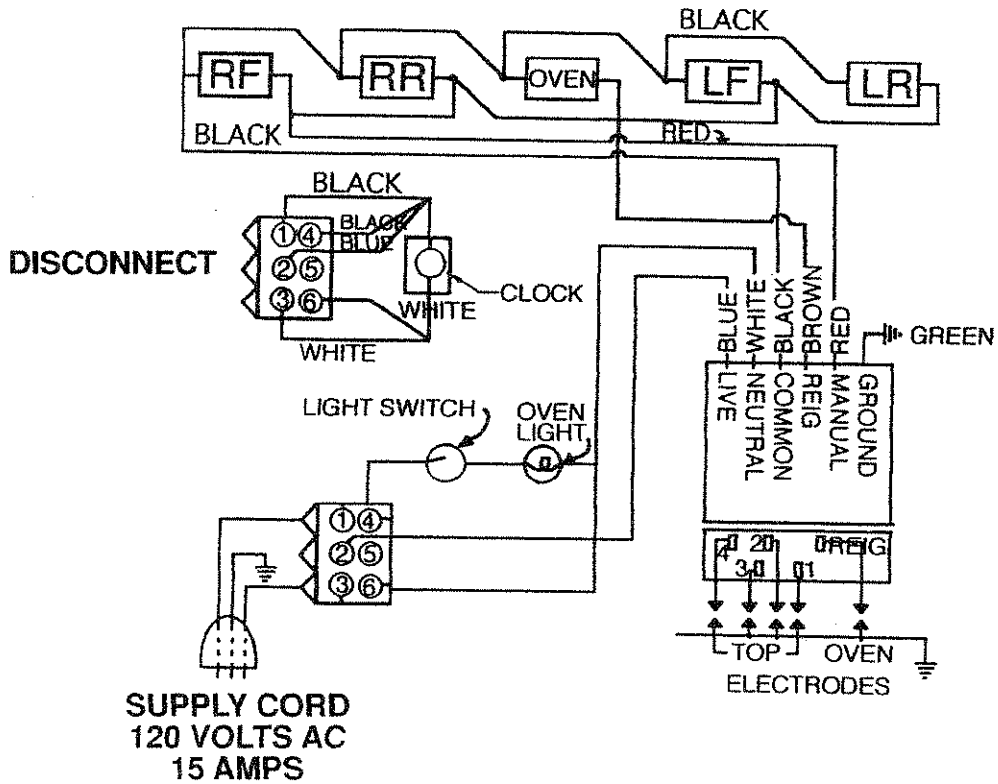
BLACK
RF
RR
OVEN
LF
LR
BLACK
RED
BLACK
BLACK
BLUE
① ④
② ⑤
③ ⑥
DISCONNECT
WHITE
CLOCK
WHITE
BLUE
WHITE
BLACK
BROWN
RED
GREEN
LIVE
NEUTRAL
COMMON
REIG
MANUAL
GROUND
LIGHT SWITCH
OVEN LIGHT
① ④
② ⑤
③ ⑥
4
2
3
1
REIG
TOP
OVEN
ELECTRODES
SUPPLY CORD
120 VOLTS AC
15 AMPS